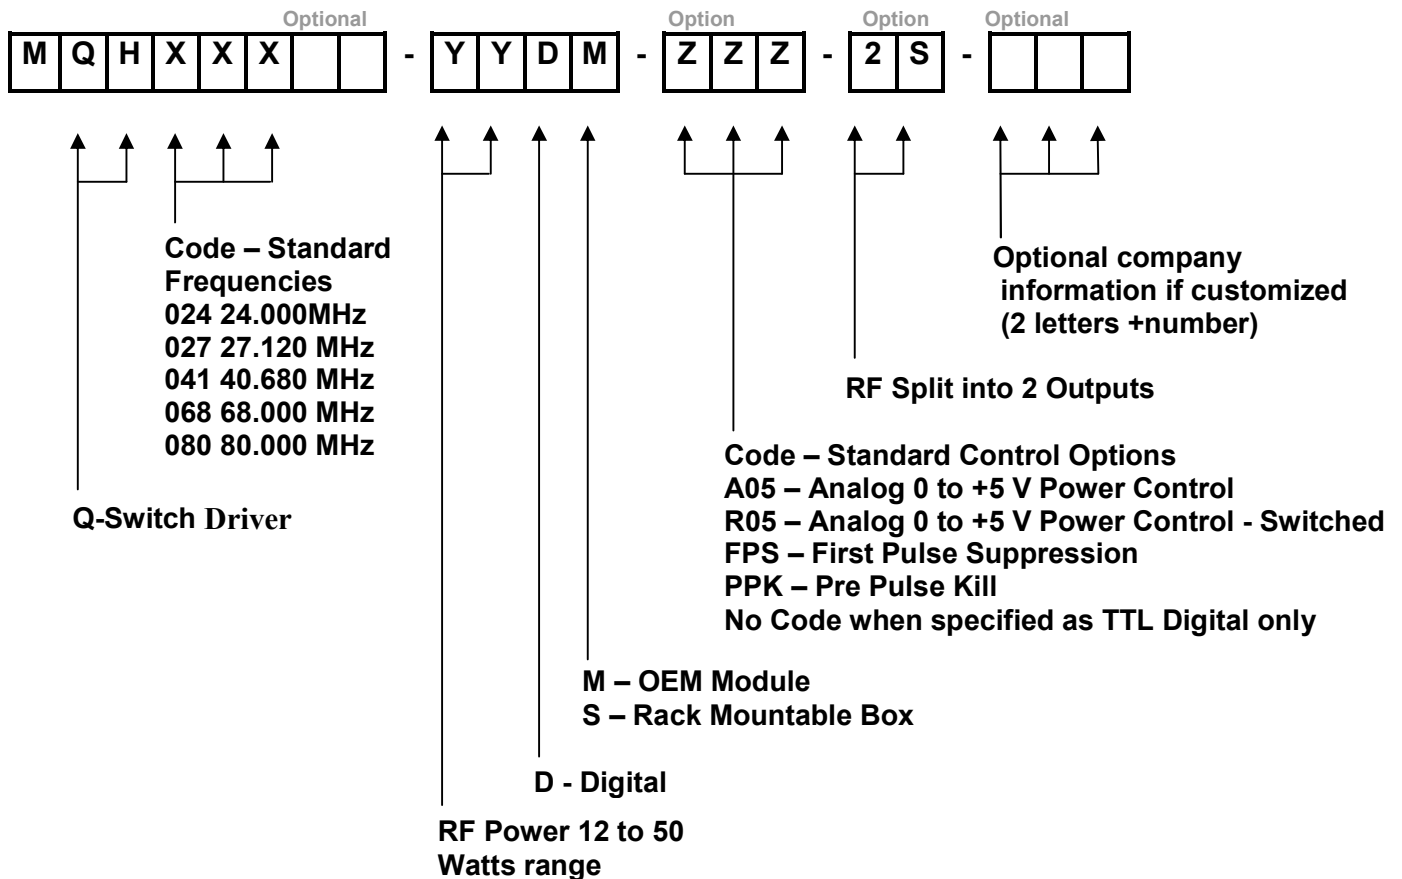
Optional Option Option Optional

| M | Q | H | X | X | X | | |
|---|---|---|---|---|---|---|---|

- 

| Y | Y | D | M |
|---|---|---|---|

- 

| Z | Z | Z |
|---|---|---|

- 

| 2 | S |
|---|---|

- 

| | | |
|---|---|---|

Code – Standard Frequencies
024 24.000MHz
027 27.120 MHz
041 40.680 MHz
068 68.000 MHz
080 80.000 MHz

Q-Switch Driver

Optional company information if customized (2 letters +number)

RF Split into 2 Outputs

Code – Standard Control Options
A05 – Analog 0 to +5 V Power Control
R05 – Analog 0 to +5 V Power Control - Switched
FPS – First Pulse Suppression
PPK – Pre Pulse Kill
No Code when specified as TTL Digital only

M – OEM Module
S – Rack Mountable Box

D - Digital

RF Power 12 to 50 Watts range